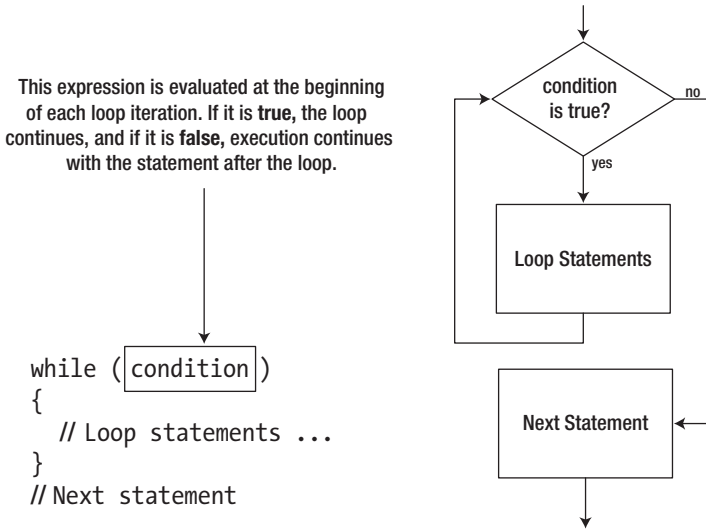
This expression is evaluated at the beginning of each loop iteration. If it is true, the loop continues, and if it is false, execution continues with the statement after the loop.

while (condition)
{
  // Loop statements ...
}
// Next statement

condition is true?

no

yes

Loop Statements

Next Statement